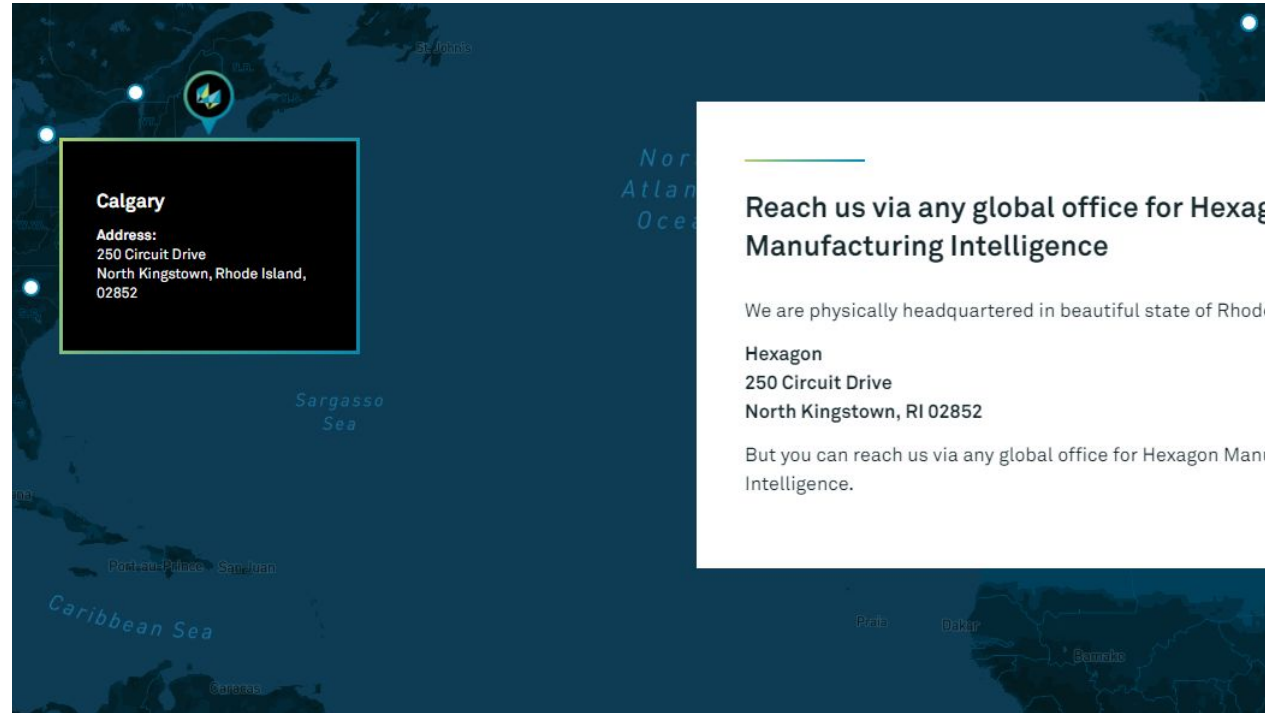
St. John's

Calgary

Address:
250 Circuit Drive
North Kingstown, Rhode Island, 02852

Nor
Atlan
Ocea

Sargasso Sea

Port-au-Prince San Juan

Caribbean Sea

Caracas

Praia Dakar Bamako

Reach us via any global office for Hexag
Manufacturing Intelligence

We are physically headquartered in beautiful state of Rhod

Hexagon
250 Circuit Drive
North Kingstown, RI 02852

But you can reach us via any global office for Hexagon Manu
Intelligence.